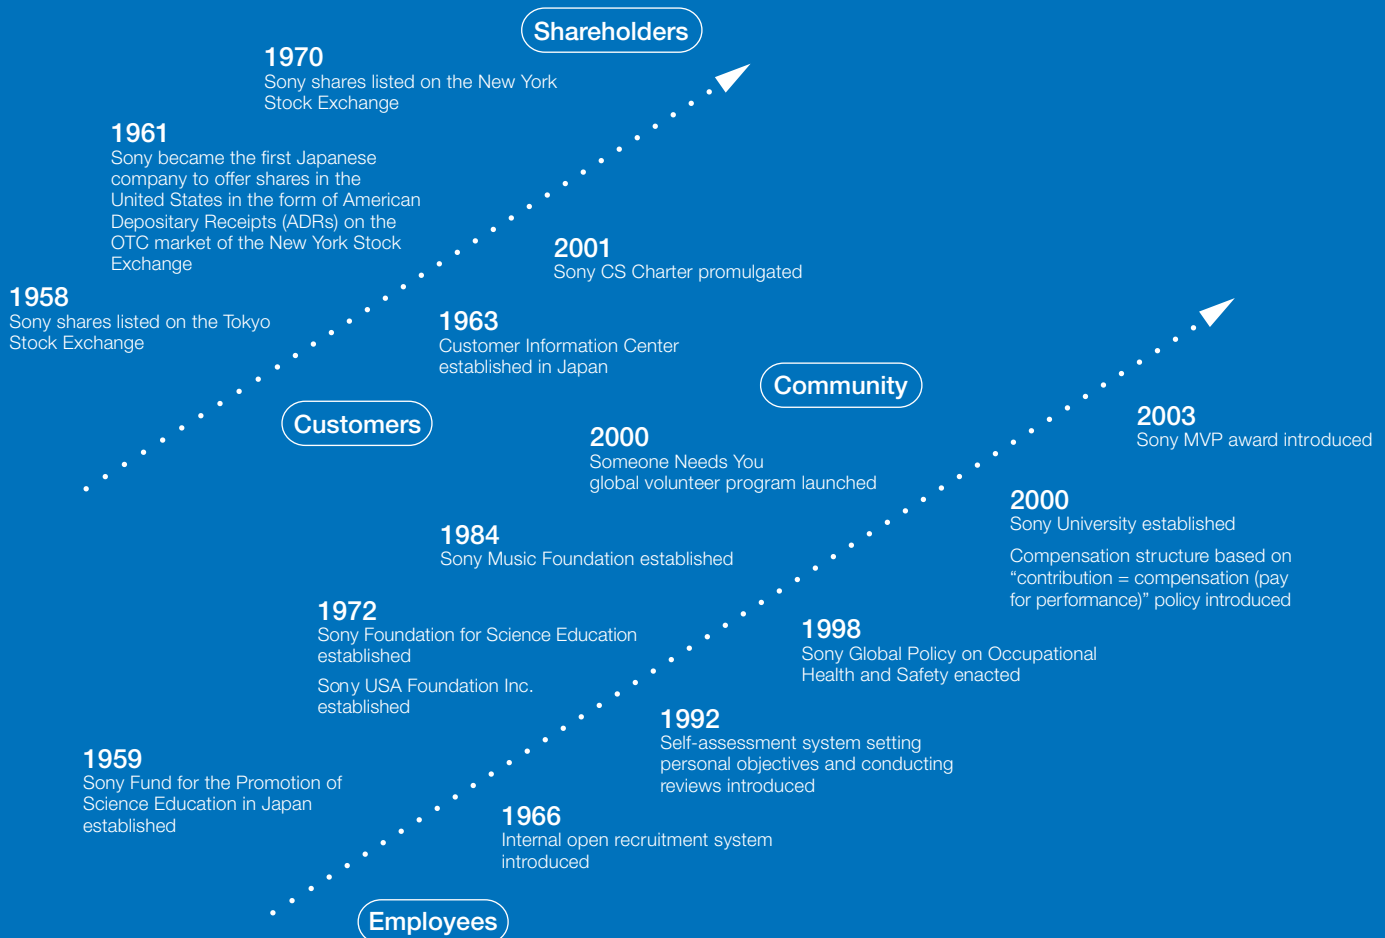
Shareholders

1970
Sony shares listed on the New York Stock Exchange

1961
Sony became the first Japanese company to offer shares in the United States in the form of American Depositary Receipts (ADRs) on the OTC market of the New York Stock Exchange

1958
Sony shares listed on the Tokyo Stock Exchange

2001
Sony CS Charter promulgated

1963
Customer Information Center established in Japan

Customers

Community

2003
Sony MVP award introduced

2000
Someone Needs You global volunteer program launched

2000
Sony University established

Compensation structure based on “contribution = compensation (pay for performance)” policy introduced

1984
Sony Music Foundation established

1972
Sony Foundation for Science Education established

Sony USA Foundation Inc. established

1998
Sony Global Policy on Occupational Health and Safety enacted

1992
Self-assessment system setting personal objectives and conducting reviews introduced

1959
Sony Fund for the Promotion of Science Education in Japan established

1966
Internal open recruitment system introduced

Employees